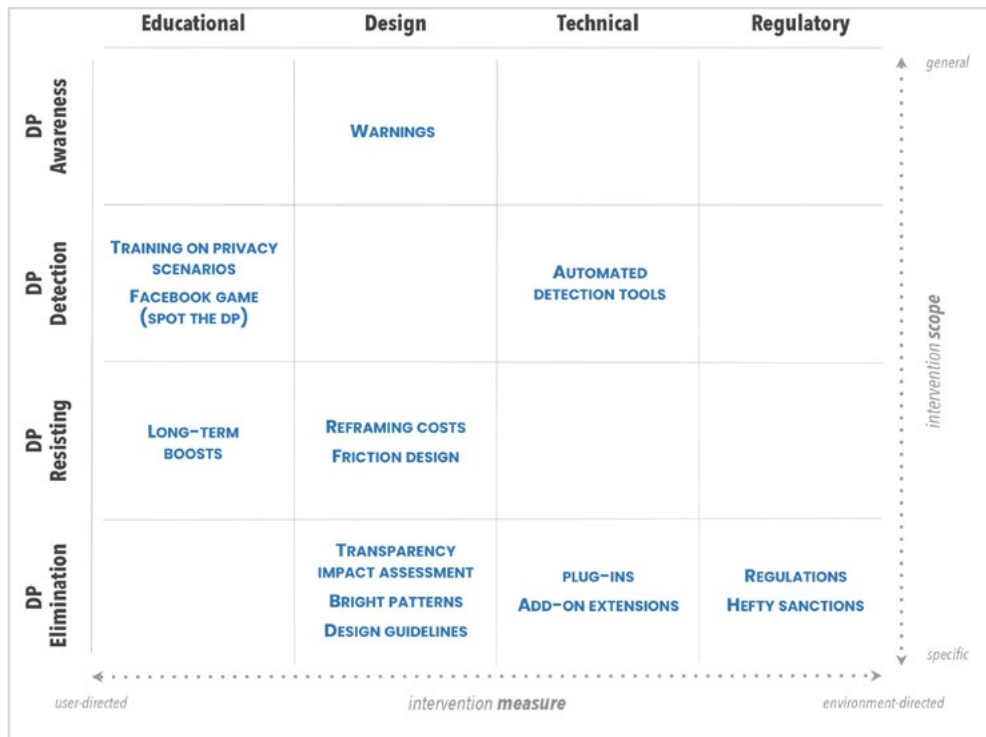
| | Educational | Design | Technical | Regulatory |
|---|---|---|---|---|
| DP Awareness | | Warnings | | |
| DP Detection | Training on privacy scenarios Facebook game (spot the DP) | | Automated detection tools | |
| DP Resisting | Long-term boosts | Reframing costs Friction design | | |
| DP Elimination | | Transparency impact assessment Bright patterns Design guidelines | plug-ins Add-on extensions | Regulations Hefty sanctions |

general

intervention scope

specific

user-directed

intervention measure

environment-directed